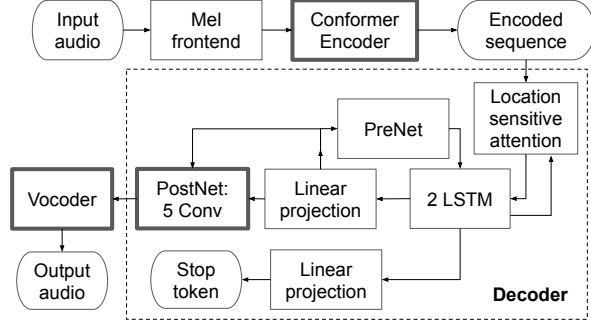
Input audio

Mel frontend

Conformer Encoder

Encoded sequence

Location sensitive attention

PreNet

2 LSTM

Linear projection

PostNet: 5 Conv

Vocoder

Output audio

Stop token

Linear projection

Decoder